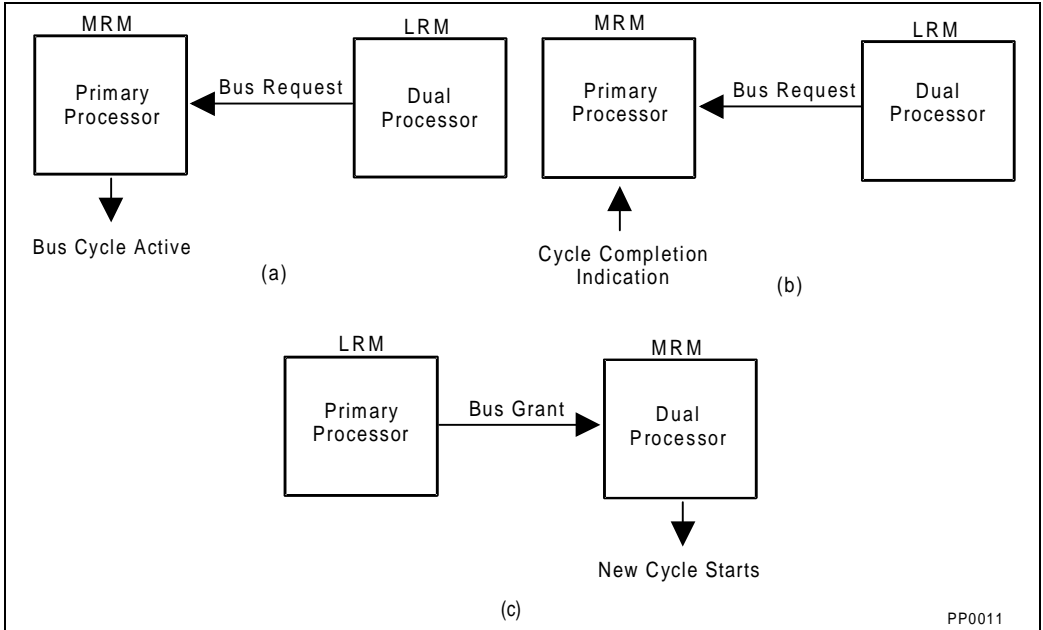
MRM

Primary Processor

Bus Request

LRM

Dual Processor

Bus Cycle Active

(a)

MRM

Primary Processor

Bus Request

LRM

Dual Processor

Cycle Completion Indication

(b)

LRM

Primary Processor

Bus Grant

MRM

Dual Processor

New Cycle Starts

(c)

PP0011